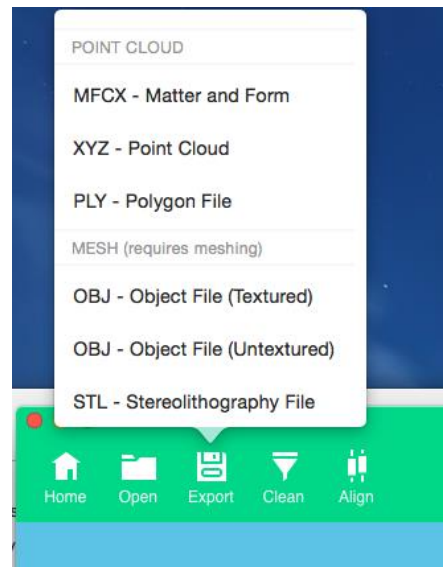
POINT CLOUD

MFCX - Matter and Form

XYZ - Point Cloud

PLY - Polygon File

MESH (requires meshing)

OBJ - Object File (Textured)

OBJ - Object File (Untextured)

STL - Stereolithography File

Home Open Export Clean Align